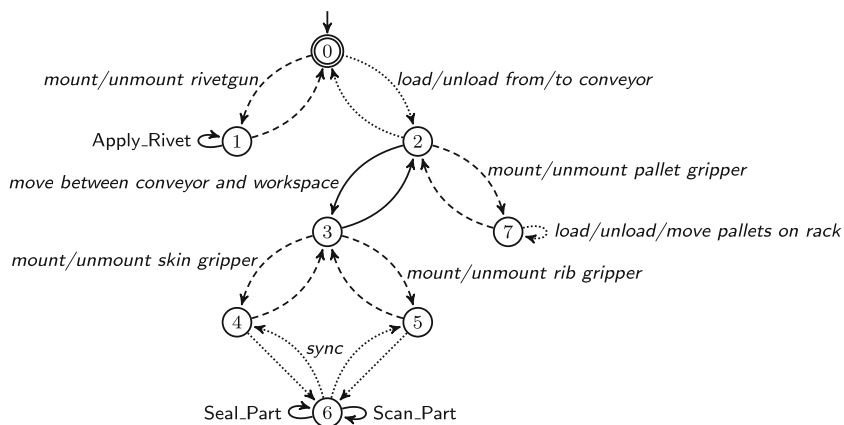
0
mount/unmount rivetgun
load/unload from/to conveyor
Apply_Rivet
1
2
move between conveyor and workspace
mount/unmount pallet gripper
3
7
load/unload/move pallets on rack
mount/unmount skin gripper
mount/unmount rib gripper
4
5
sync
Seal_Part
6
Scan_Part